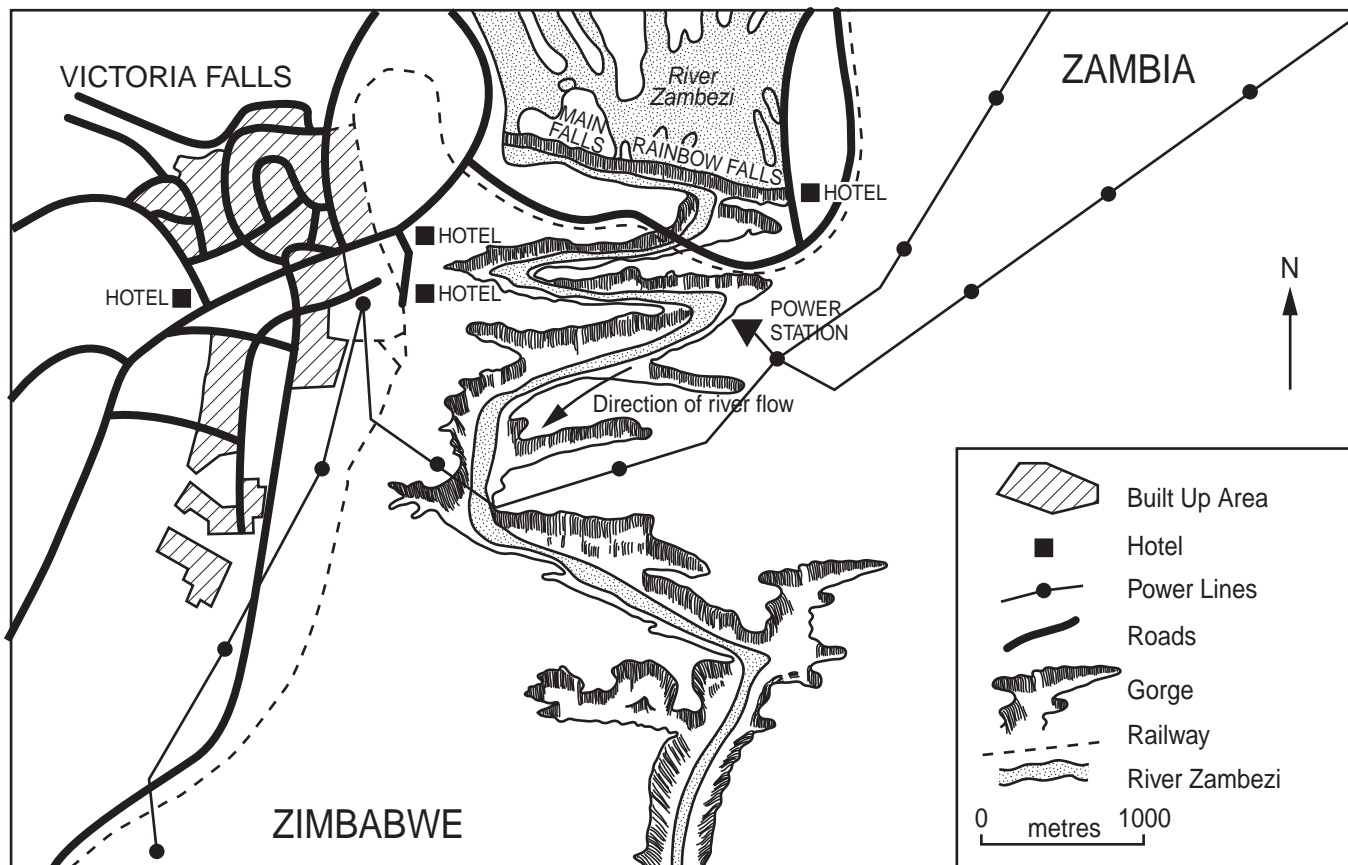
VICTORIA FALLS

River Zambezi

MAIN FALLS

RAINBOW FALLS

ZAMBIA

HOTEL

HOTEL

HOTEL

HOTEL

N

POWER STATION

Direction of river flow

Built Up Area

Hotel

Power Lines

Roads

Gorge

Railway

River Zambezi

0 metres 1000

ZIMBABWE